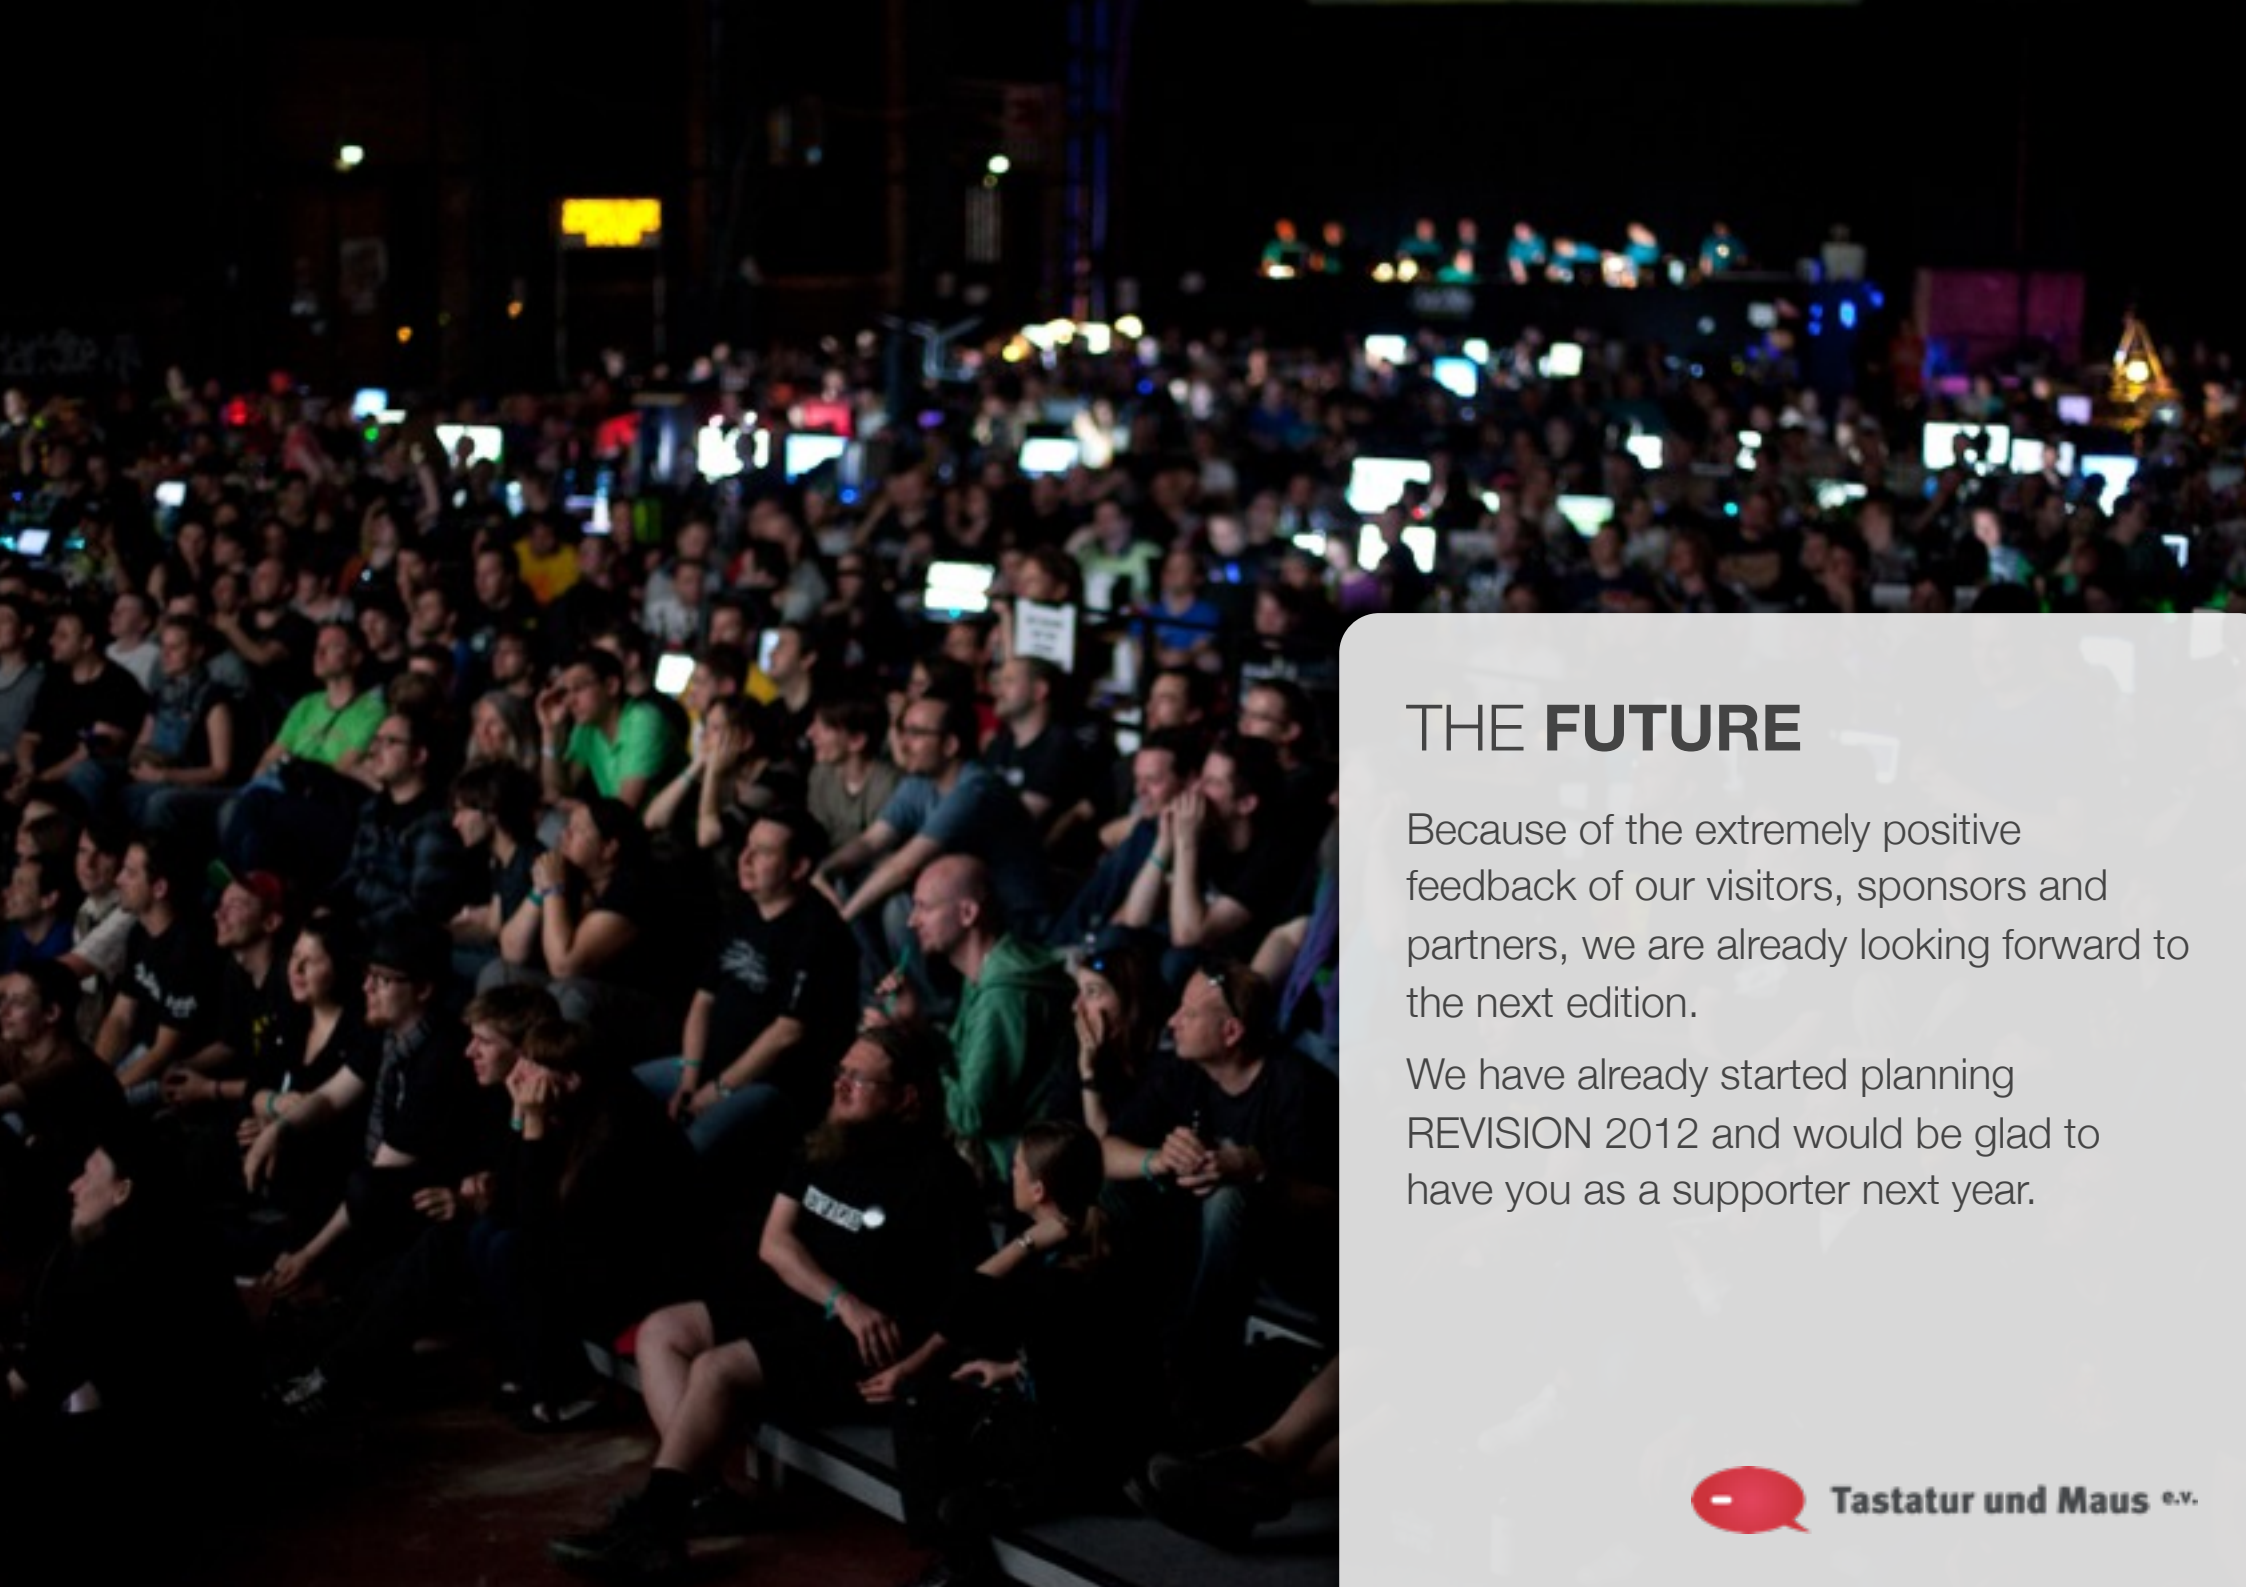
THE **FUTURE**

Because of the extremely positive feedback of our visitors, sponsors and partners, we are already looking forward to the next edition.

We have already started planning REVISION 2012 and would be glad to have you as a supporter next year.

Tastatur und Maus e.V.